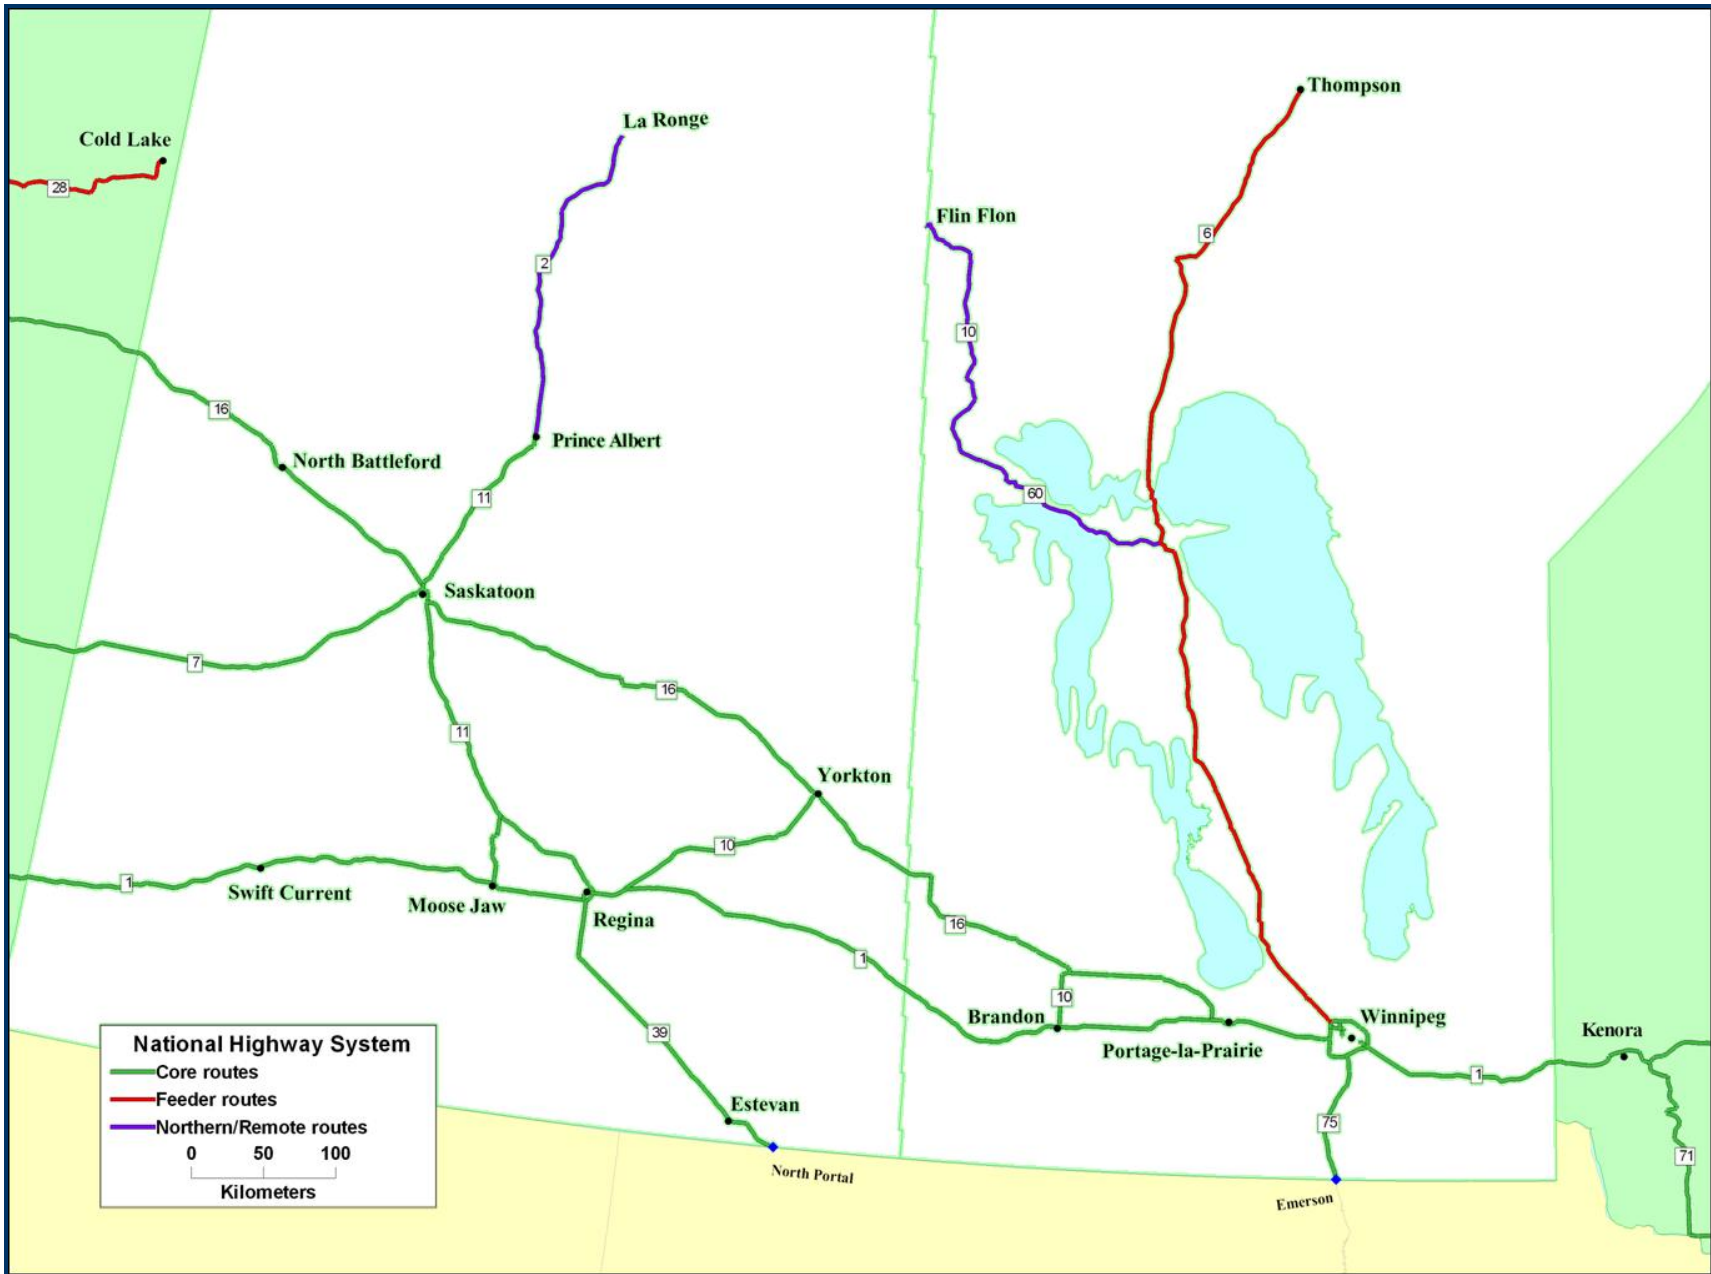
Thompson
La Ronge
Cold Lake
28
Flin Flon
6
2
10
16
Prince Albert
North Battleford
11
60
Saskatoon
7
16
11
Yorkton
10
1
Swift Current
Moose Jaw
Regina
16
1
10
Brandon
Winnipeg
Kenora
Portage-la-Prairie
39
1
Estevan
75
71
North Portal
Emerson

National Highway System
Core routes
Feeder routes
Northern/Remote routes
0 50 100
Kilometers